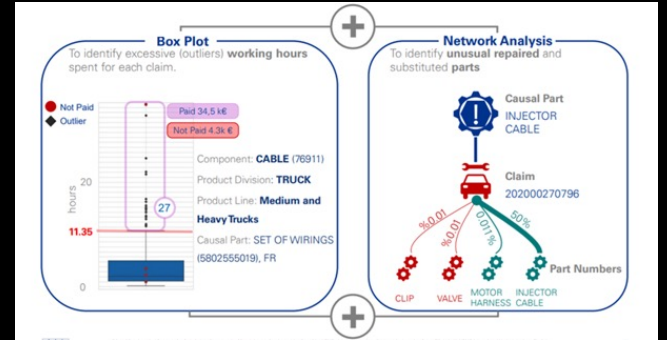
Box Plot
To identify excessive (outliers) working hours spent for each claim.

Not Paid
Outlier

Paid 34,5 k€
Not Paid 4.3k €

hours
20
11.35
10
0

27

Component: CABLE (76911)
Product Division: TRUCK
Product Line: Medium and Heavy Trucks
Causal Part: SET OF WIRINGS (5802555019), FR

Network Analysis
To identify unusual repaired and substituted parts

Causal Part
INJECTOR CABLE

Claim
202000270796

%0.01
%0.01
0.011%
50%

Part Numbers

CLIP
VALVE
MOTOR HARNESS
INJECTOR CABLE